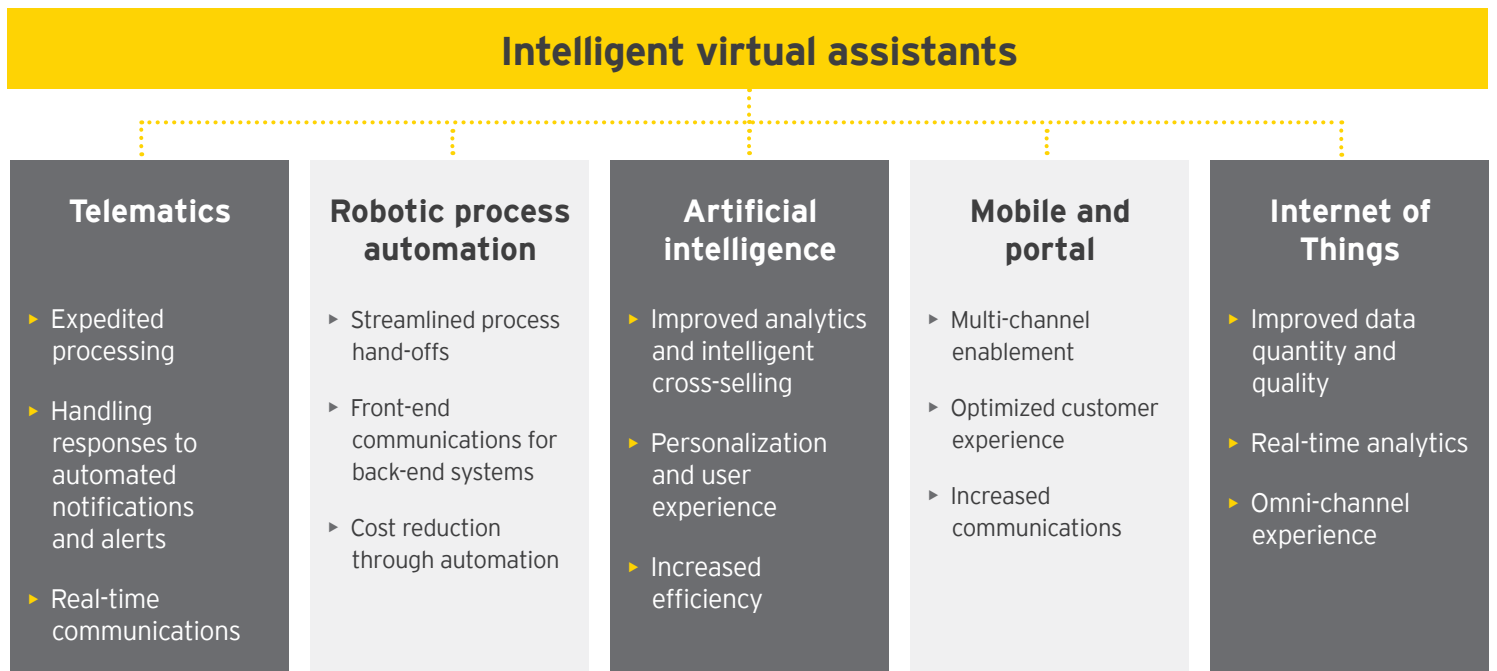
Intelligent virtual assistants

Telematics

- Expedited processing
- Handling responses to automated notifications and alerts
- Real-time communications

Robotic process automation

- Streamlined process hand-offs
- Front-end communications for back-end systems
- Cost reduction through automation

Artificial intelligence

- Improved analytics and intelligent cross-selling
- Personalization and user experience
- Increased efficiency

Mobile and portal

- Multi-channel enablement
- Optimized customer experience
- Increased communications

Internet of Things

- Improved data quantity and quality
- Real-time analytics
- Omni-channel experience